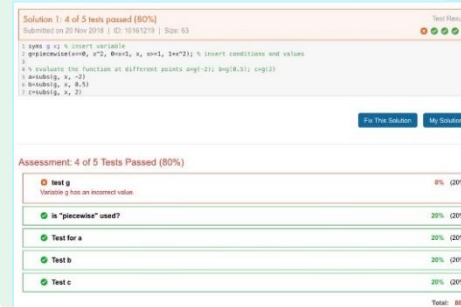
Solution 1: 4 of 5 tests passed (80%)
Submitted on 20 Nov 2018 | ID: 16161219 | Size: 63

Test Resu

1 syms g x; % insert variable
2 g=piecewise(x<=0, x^2, 0<x<1, x, x>=1, 1+x^2); % insert conditions and values
3
4 % evaluate the function at different points a=g(-2); b=g(0.5); c=g(2)
5 a=subs(g, x, -2)
6 b=subs(g, x, 0.5)
7 c=subs(g, x, 2)

Fix This Solution

My Solution

Assessment: 4 of 5 Tests Passed (80%)

test g
Variable g has an incorrect value.
0% (20

is "piecewise" used?
20% (20

Test for a
20% (20

Test b
20% (20

Test c
20% (20

Total: 80